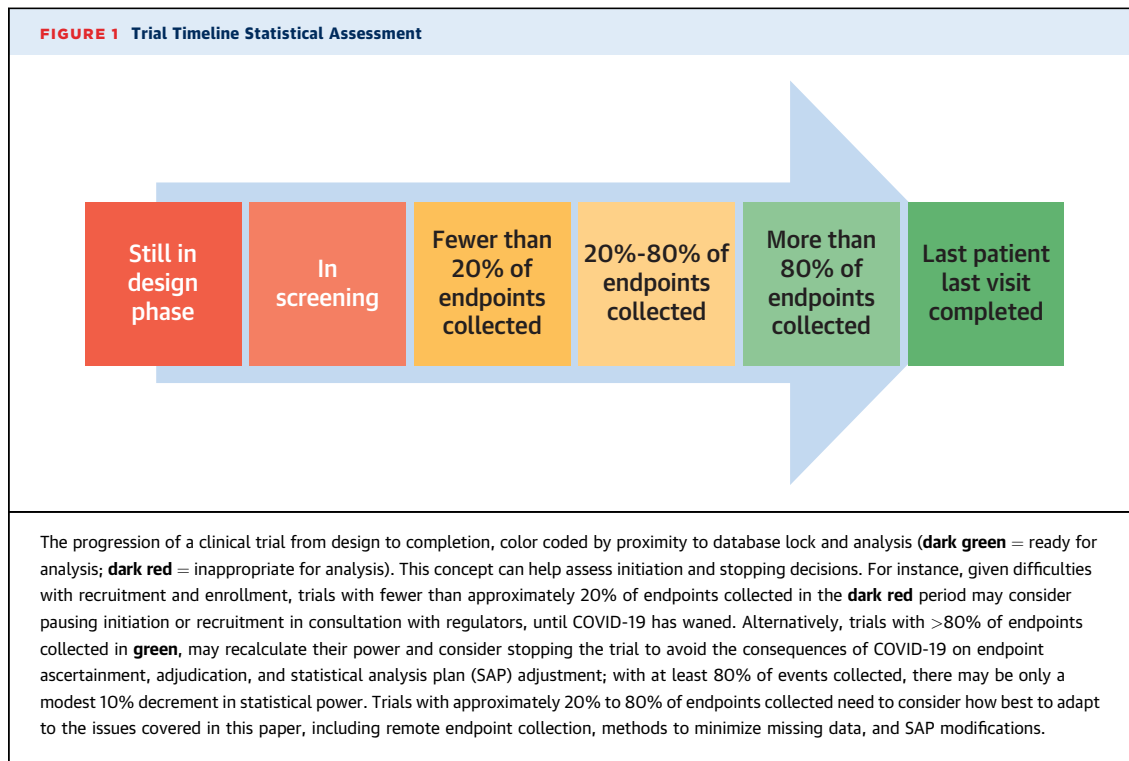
FIGURE 1 Trial Timeline Statistical Assessment

Still in design phase

In screening

Fewer than 20% of endpoints collected

20%-80% of endpoints collected

More than 80% of endpoints collected

Last patient last visit completed

The progression of a clinical trial from design to completion, color coded by proximity to database lock and analysis (**dark green** = ready for analysis; **dark red** = inappropriate for analysis). This concept can help assess initiation and stopping decisions. For instance, given difficulties with recruitment and enrollment, trials with fewer than approximately 20% of endpoints collected in the **dark red** period may consider pausing initiation or recruitment in consultation with regulators, until COVID-19 has waned. Alternatively, trials with $>$80% of endpoints collected in **green**, may recalculate their power and consider stopping the trial to avoid the consequences of COVID-19 on endpoint ascertainment, adjudication, and statistical analysis plan (SAP) adjustment; with at least 80% of events collected, there may be only a modest 10% decrement in statistical power. Trials with approximately 20% to 80% of endpoints collected need to consider how best to adapt to the issues covered in this paper, including remote endpoint collection, methods to minimize missing data, and SAP modifications.